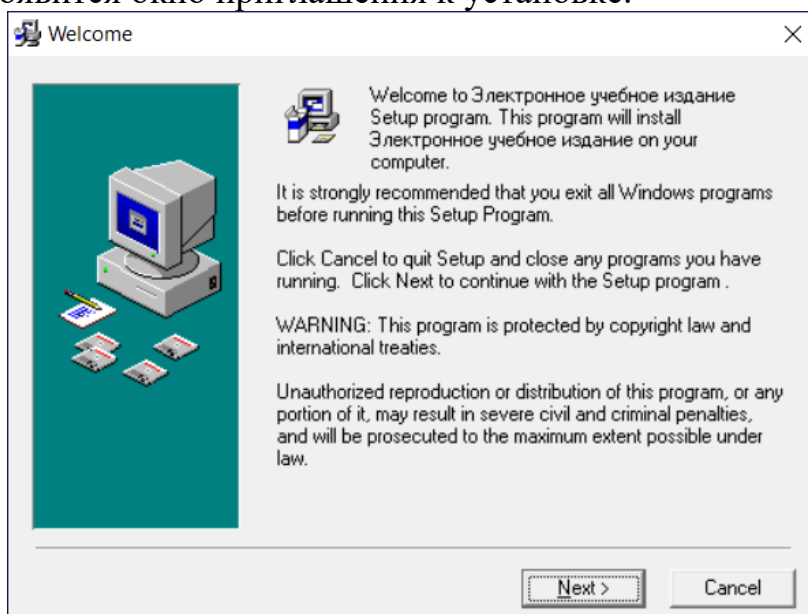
явится окно приглашения к установке:

Welcome

Welcome to Электронное учебное издание Setup program. This program will install Электронное учебное издание on your computer.

It is strongly recommended that you exit all Windows programs before running this Setup Program.

Click Cancel to quit Setup and close any programs you have running. Click Next to continue with the Setup program .

WARNING: This program is protected by copyright law and international treaties.

Unauthorized reproduction or distribution of this program, or any portion of it, may result in severe civil and criminal penalties, and will be prosecuted to the maximum extent possible under law.

Next >

Cancel